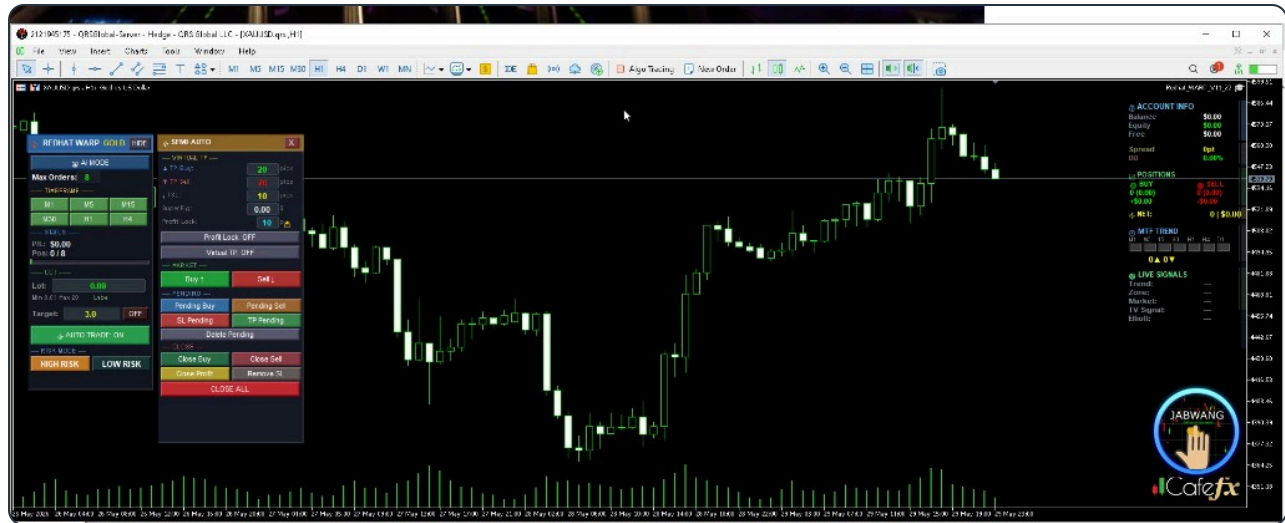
212104517 - QRSGlobal-Server - Hedge - QRS Global LLC - [XAUUSD.qrs,H1]

File View Insert Charts Tools Window Help

M1 M5 M15 M30 H1 H4 D1 W1 MN

Algo Trading New Order

REDHAT WARP GOLD HIDE

AI MODE

Max Orders: 8

TIMEFRAME

M1 M5 M15

M30 H1 H4

P/L: $0.00

Pos: 0 / 8

LOT

Lot: 0.08

Target: 3.0 OFF

AUTO TRADE: ON

RISK MODE

HIGH RISK LOW RISK

SEMI AUTO X

VIRTUAL TP

TP Buy: 20 pips

TP Sell: 20 pips

SL: 10 pips

Profit Lock: 10

Profit Lock: OFF

Virtual TP: OFF

MARKET

Buy Sell

PENDING

Pending Buy Pending Sell

SL Pending TP Pending

Delete Pending

CLOSE

Close Buy Close Sell

Close Profit Remove SL

CLOSE ALL

ACCOUNT INFO

Balance: $0.00

Equity: $0.00

Free: $0.00

Spread: 0pt

DD: 0.00%

POSITIONS

BUY SELL

0 (0.00) 0 (0.00)

+$0.00 -$0.00

NET: 0 | $0.00

MTF TREND

M1 M5 M15 M30 H1 H4 D1

0▲ 0▼

LIVE SIGNALS

Trend: —

Zone: —

Market: —

TV Signal: —

Elliott: —

JABWANG

Cafefx

26 May 2025 26 May 04:00 26 May 08:00 26 May 12:00 26 May 16:00 26 May 20:00 27 May 00:00 27 May 04:00 27 May 08:00 27 May 12:00 27 May 16:00 27 May 20:00 28 May 00:00 28 May 04:00 28 May 08:00 28 May 12:00 28 May 16:00 28 May 20:00 29 May 00:00 29 May 04:00 29 May 08:00 29 May 12:00 29 May 16:00 29 May 20:00